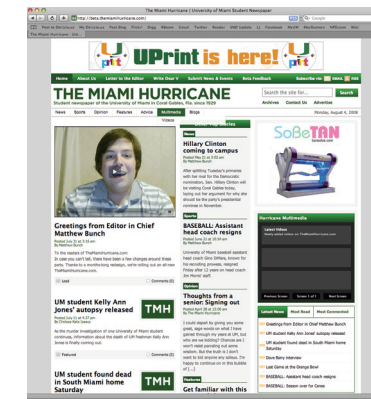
The Miami Hurricane | University of Miami's Student Newspaper

http://beta.themiamihurricane.com/

Google

UPrint is here!

Home | About Us | Letter to the Editor | Write Oscar V | Submit News & Events | Beta Feedback | Subscribe via: RSS | EMAIL

THE MIAMI HURRICANE

Student newspaper of the University of Miami in Coral Gables, Fla. since 1929

Search the site for... Search

Archives | Contact Us | Advertise

News | Sports | Opinion | Features | Advice | Multimedia | Blogs

Monday, August 4, 2008

Videos

Greetings from Editor in Chief Matthew Bunch

Posted June 21 at 3:30 am
By Matthew Bunch

To the readers of TheMiamiHurricane.com: In case you can't tell, there have been a few changes around these parts. Thanks to a revolutionizing redesign, we're rolling out an all new TheMiamiHurricane.com.

Lead | Comments (0)

UM student Kelly Ann Jones' autopsy released

Posted June 21 at 8:37 pm
By Chelsea Kate Isaacs

As the murder investigation of one University of Miami student continues, information about the death of UM freshman Kelly Ann Jones is finally coming out.

Featured | Comments (0)

UM student found dead in South Miami home Saturday

TMH

TMH

News

Hillary Clinton coming to campus

Posted May 21 at 8:52 am
By The Miami Hurricane

After splitting Tuesday's primaries with her rival for the Democratic nomination, Sen. Hillary Clinton will be visiting Coral Gables today, laying out her argument for why she should be the party's presidential nominee in November.

Sports

BASEBALL: Assistant head coach resigns

Posted June 21 at 10:34 am
By Matthew Bunch

University of Miami baseball assistant head coach Gino DiMare, known for his recruiting prowess, resigned Friday after 12 years as head coach Jim Morris' staff.

Opinion

Thoughts from a senior: Signing out

Posted April 28 at 10:00 am
By The Miami Hurricane

I could depart by giving you some great, sage words on what I have gained through my years at UM, but why are we kidding? Chances are I won't relate anything but some wisdom. But the truth is I don't want to bid anyone any adieu. I'm happy to continue on in this bubble of [...]

Features

Get familiar with this

SoBeTAN

Hurricane Multimedia

Latest Videos

Previous Screen | Screen 1 of 1 | Next Screen

Latest News | Most Read | Most Commented

Greetings from Editor in Chief Matthew Bunch

UM student Kelly Ann Jones' autopsy released

UM student found dead in South Miami home Saturday

Dave Barry interview

Lost Cana at the Orange Bowl

BASEBALL: Assistant head coach resigns

BASEBALL: Season over for Center